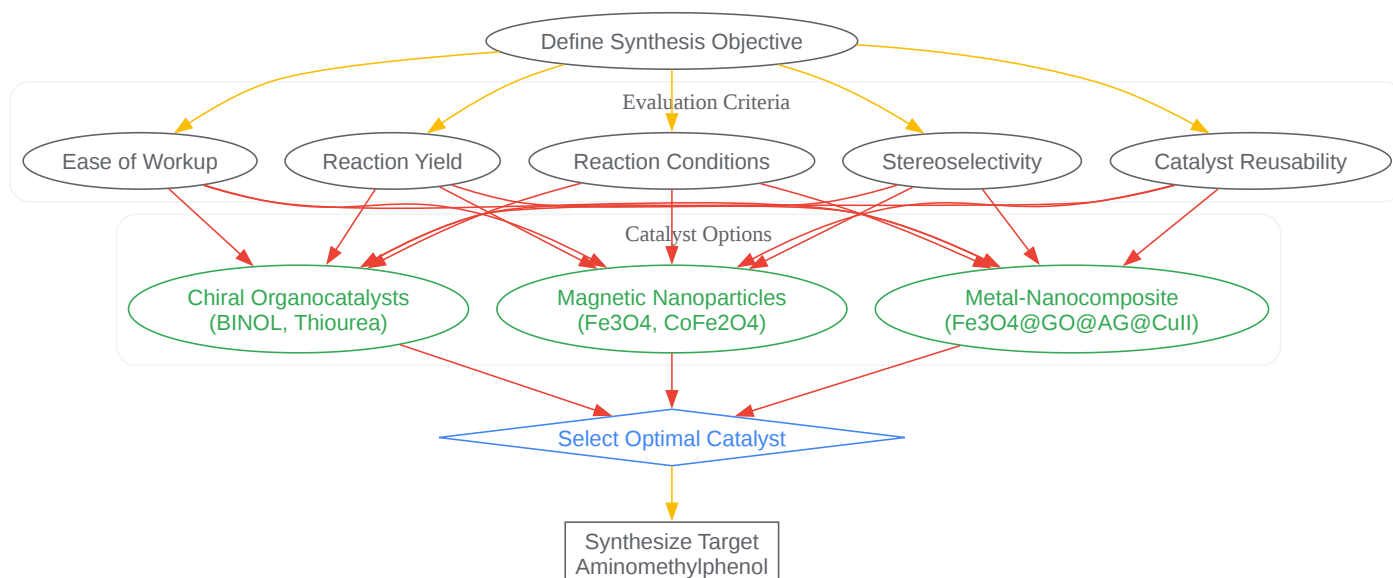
Define Synthesis Objective

Evaluation Criteria

Ease of Workup

Reaction Yield

Reaction Conditions

Stereoselectivity

Catalyst Reusability

Catalyst Options

Chiral Organocatalysts (BINOL, Thiourea)

Magnetic Nanoparticles (Fe3O4, CoFe2O4)

Metal-Nanocomposite (Fe3O4@GO@AG@CuII)

Select Optimal Catalyst

Synthesize Target Aminomethylphenol